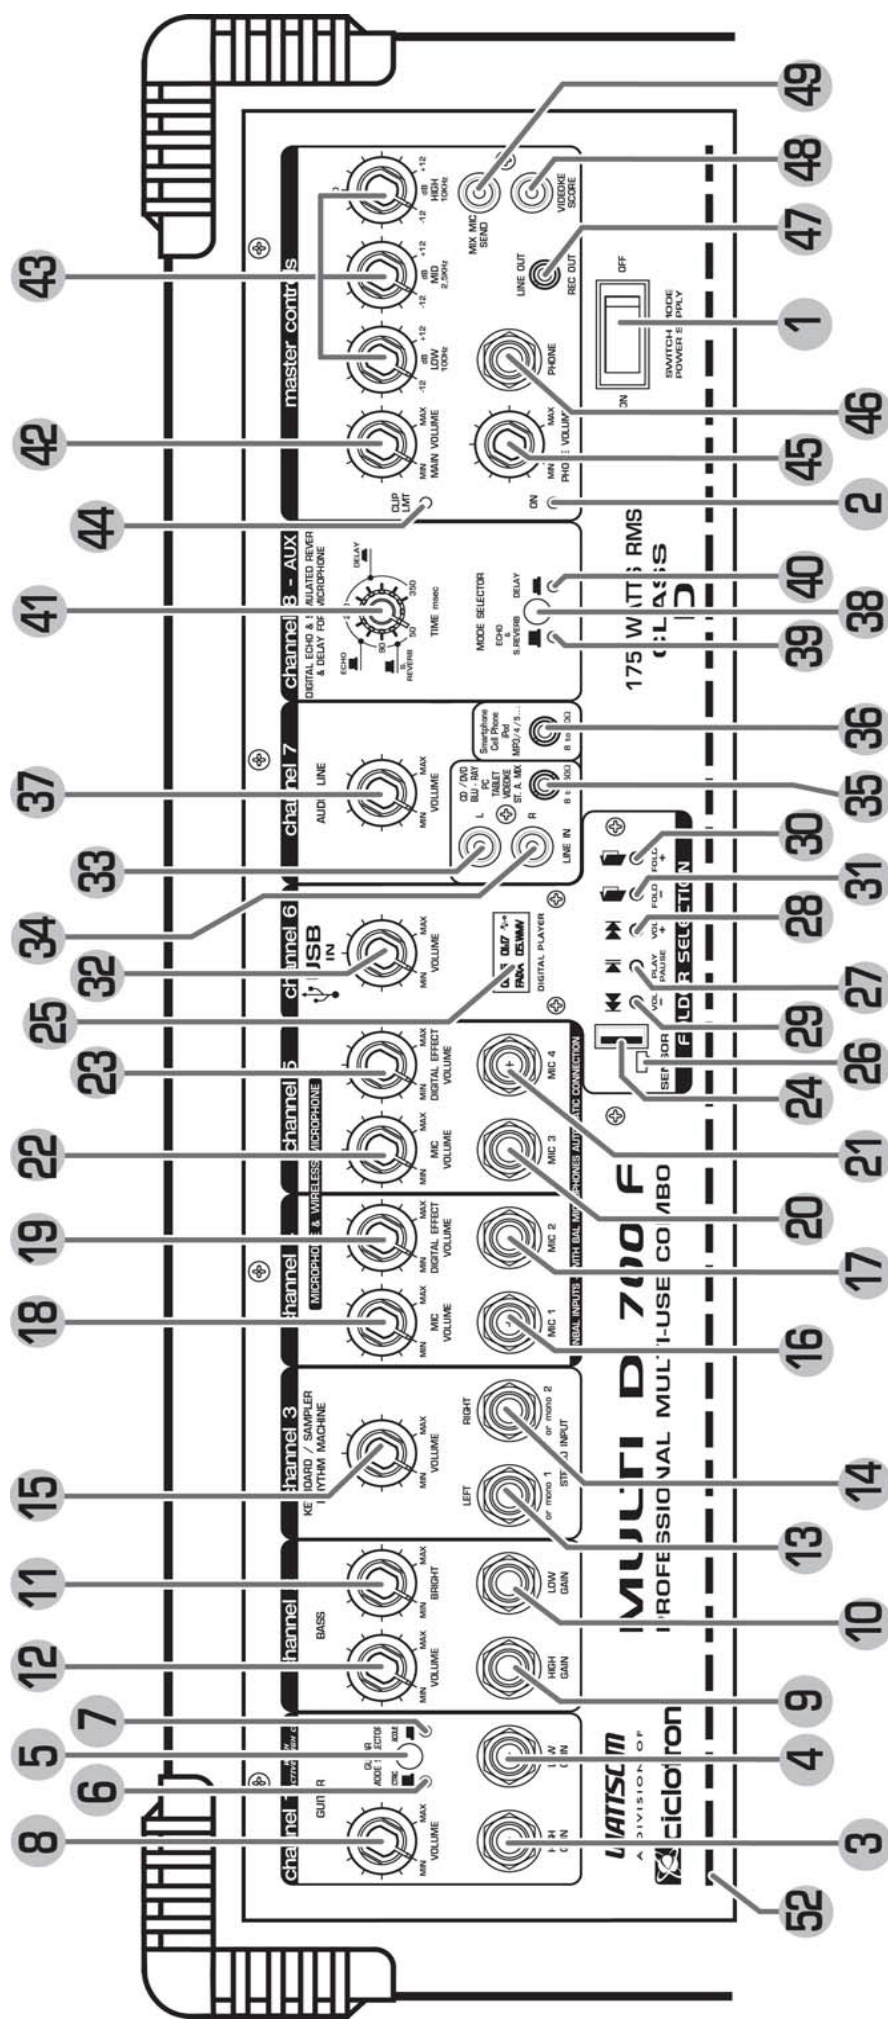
49
48
47
43
1
46
42
45
44
2
41
40
38
39
36
37
35
33
30
31
34
28
32
27
25
29
26
23
24
22
21
19
20
17
18
16
15
14
11
13
10
12
9
7
5
4
6
8
3
52

master controls
dB HIGH 10KHz -12 +12
dB MID 2,5KHz -12 +12
dB LOW 100Hz -12 +12
MIN MAIN VOLUME MAX
CLIP LIMIT
MIX MIC SEND
VIDEOKE SCORE
LINE OUT
REC OUT
PHONE
MIN PHO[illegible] VOLUME MAX
ON
SWITCH MODE POWER SUPPLY
ON
OFF

channel 8 - AUX
DIGITAL ECHO & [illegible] ULATED REVER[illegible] & DELAY FOR MICROPHONE
ECHO
S. REVERB
DELAY
90
50
350
TIME msec
MODE SELECTOR
ECHO & S.REVERB
DELAY

175 WATTS RMS
CLASS D

channel 7
AUDIO LINE
MIN VOLUME MAX
CD / DVD BLU - RAY PC TABLET VIDEOKE ST. A. MIX
L
R
LINE IN
Smartphone Cell Phone iPad MP3 / 4 / 5 ...
8 to 300
8 to 300

channel 6
USB IN
MIN VOLUME MAX
DIGITAL PLAYER
FOLD +
FOLD -
VOL +
PLAY PAUSE
VOL -
SENSOR
FOLDER SELECTION

channel 5
MICROPHONE
MIN MIC VOLUME MAX
MIN DIGITAL EFFECT VOLUME MAX
MIC 3
MIC 4

channel
MICROPHONE & WIRELESS
MIN MIC VOLUME MAX
MIN DIGITAL EFFECT VOLUME MAX
MIC 1
MIC 2
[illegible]BAL INPUTS WITH BAL MICROPHONES AUTOMATIC CONNECTION

channel 3
KEYBOARD / SAMPLER RHYTHM MACHINE
MIN VOLUME MAX
LEFT
RIGHT
or mono 1
or mono 2
STEREO INPUT

channel
BASS
MIN VOLUME MAX
MIN BRIGHT MAX
HIGH GAIN
LOW GAIN

channel
GUITAR
MIN VOLUME MAX
GUITAR MODE SELECTOR
CRC
ACOU
HIGH GAIN
LOW GAIN

MULTI D 700 F
PROFESSIONAL MULTI-USE COMBO
WATTSOM
A DIVISION OF
ciclotron